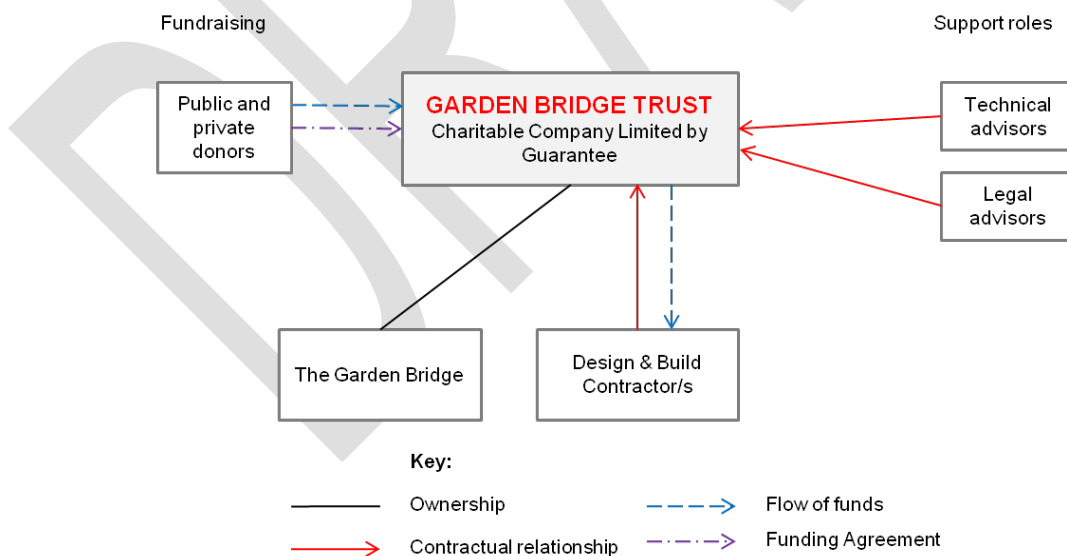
Fundraising

Support roles

Public and private donors

GARDEN BRIDGE TRUST
Charitable Company Limited by Guarantee

Technical advisors

Legal advisors

The Garden Bridge

Design & Build Contractor/s

Key:

Ownership

Flow of funds

Contractual relationship

Funding Agreement